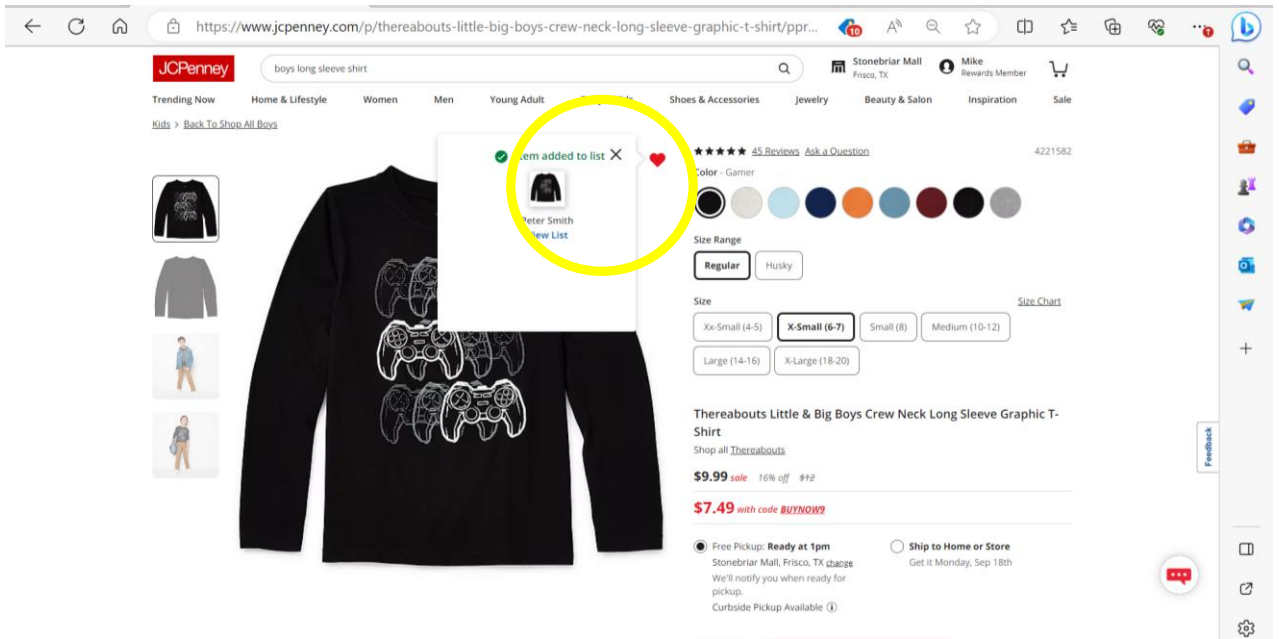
https://www.jcpenney.com/p/thereabouts-little-big-boys-crew-neck-long-sleeve-graphic-t-shirt/ppr...

10

JCPenney

boys long sleeve shirt

Stonebriar Mall
Frisco, TX

Mike
Rewards Member

Trending Now | Home & Lifestyle | Women | Men | Young Adult | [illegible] | Shoes & Accessories | Jewelry | Beauty & Salon | Inspiration | Sale

Kids > Back To Shop All Boys

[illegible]tem added to list

Peter Smith
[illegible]iew List

45 Reviews Ask a Question 4221582

Color - Gamer

Size Range

Regular | Husky

Size | Size Chart

Xx-Small (4-5) | X-Small (6-7) | Small (8) | Medium (10-12) | Large (14-16) | X-Large (18-20)

Thereabouts Little & Big Boys Crew Neck Long Sleeve Graphic T-Shirt

Shop all Thereabouts

$9.99 sale 16% off $12

$7.49 with code BUYNOW9

Free Pickup: Ready at 1pm
Stonebriar Mall, Frisco, TX change
We'll notify you when ready for pickup.
Curbside Pickup Available

Ship to Home or Store
Get it Monday, Sep 18th

Feedback